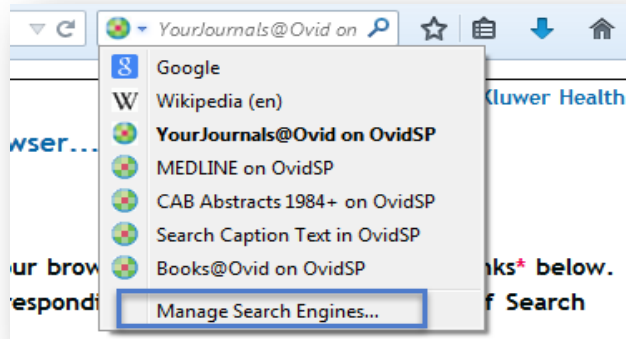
YourJournals@Ovid on

Google
Wikipedia (en)
YourJournals@Ovid on OvidSP
MEDLINE on OvidSP
CAB Abstracts 1984+ on OvidSP
Search Caption Text in OvidSP
Books@Ovid on OvidSP
Manage Search Engines...

Kluwer Health

wser...

ur brow

respondi

nks* below.

f Search